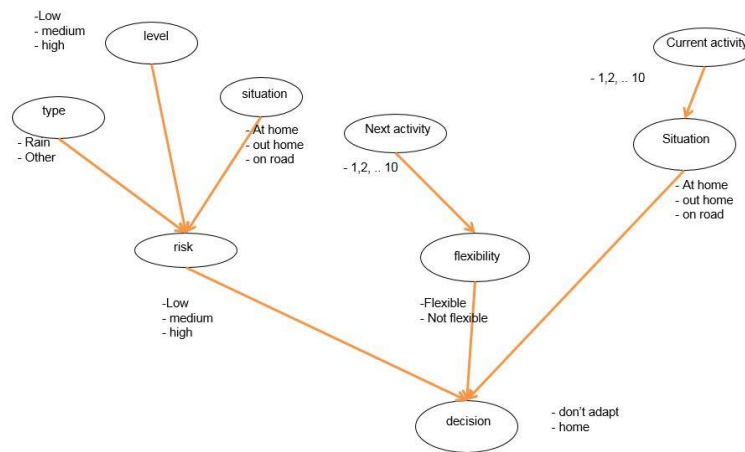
-Low
- medium
- high

level

Current activity

- 1,2, .. 10

type

- Rain
- Other

situation

- At home
- out home
- on road

Next activity

- 1,2, .. 10

Situation

- At home
- out home
- on road

risk

flexibility

-Low
- medium
- high

-Flexible
- Not flexible

decision

- don't adapt
- home